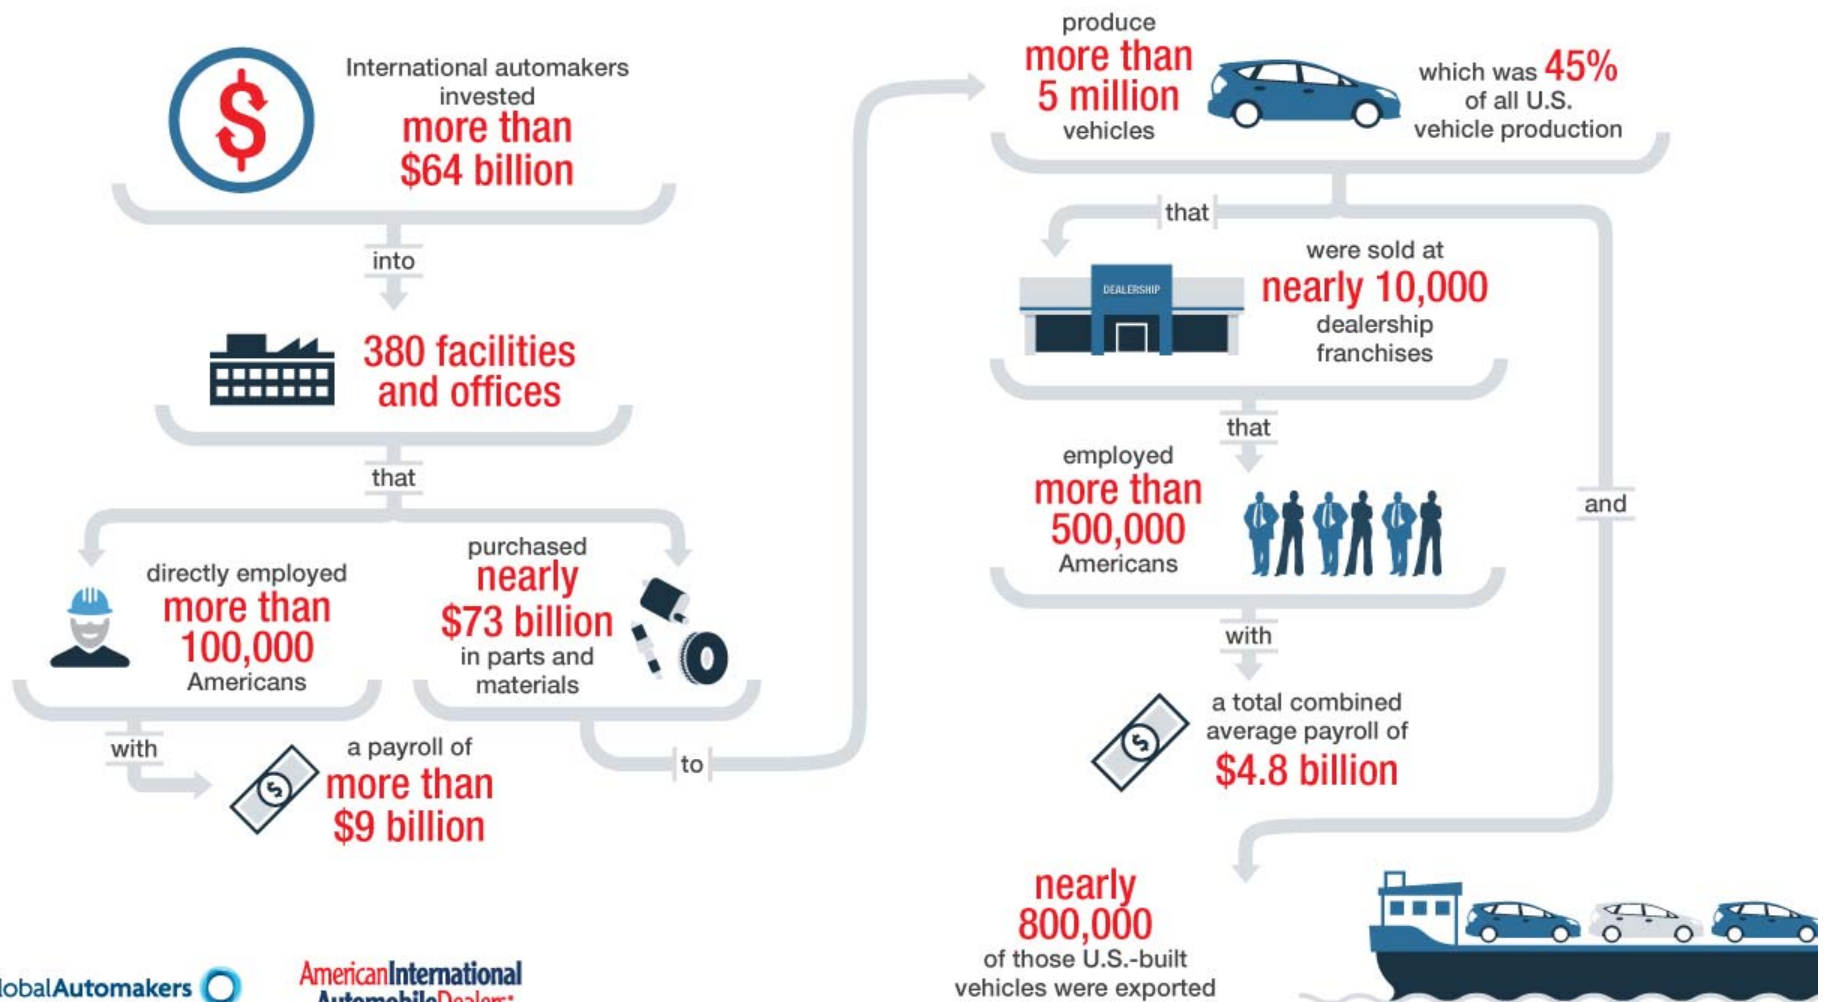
International automakers invested more than $64 billion

into

380 facilities and offices

that

directly employed more than 100,000 Americans

purchased nearly $73 billion in parts and materials

with

a payroll of more than $9 billion

to

produce more than 5 million vehicles

which was 45% of all U.S. vehicle production

that

DEALERSHIP

were sold at nearly 10,000 dealership franchises

that

employed more than 500,000 Americans

with

a total combined average payroll of $4.8 billion

and

nearly 800,000 of those U.S.-built vehicles were exported

lobalAutomakers

AmericanInternational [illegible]